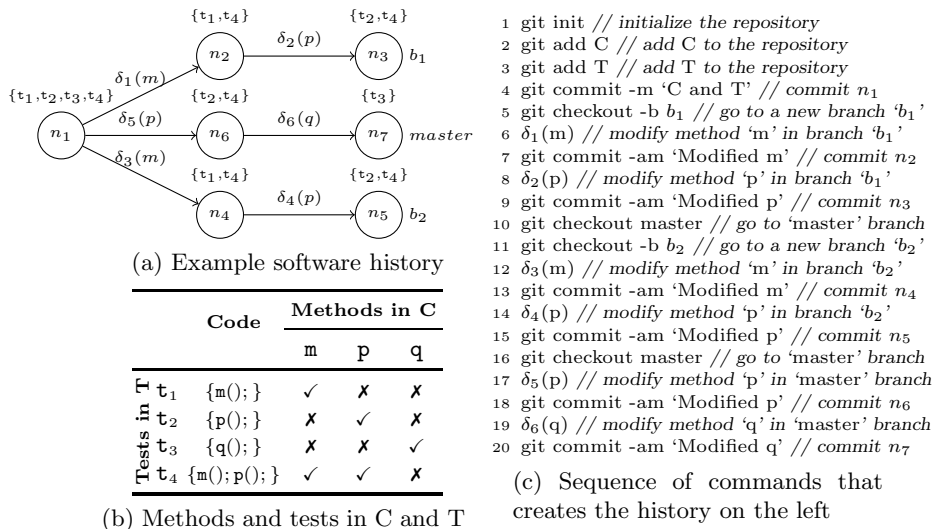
$\{t_1,t_4\}$ $\{t_2,t_4\}$

$\{t_1,t_2,t_3,t_4\}$ $n_1$ $\delta_1(m)$ $n_2$ $\delta_2(p)$ $n_3$ $b_1$

$\delta_5(p)$ $\{t_2,t_4\}$ $n_6$ $\delta_6(q)$ $\{t_3\}$ $n_7$ master

$\delta_3(m)$ $\{t_1,t_4\}$ $n_4$ $\delta_4(p)$ $\{t_2,t_4\}$ $n_5$ $b_2$

(a) Example software history

| Tests in T | Code | m | p | q |
|---|---|---|---|---|
| $t_1$ | {m(); } | ✓ | ✗ | ✗ |
| $t_2$ | {p(); } | ✗ | ✓ | ✗ |
| $t_3$ | {q(); } | ✗ | ✗ | ✓ |
| $t_4$ | {m(); p(); } | ✓ | ✓ | ✗ |

Methods in C

(b) Methods and tests in C and T

1 git init // initialize the repository
2 git add C // add C to the repository
3 git add T // add T to the repository
4 git commit -m 'C and T' // commit $n_1$
5 git checkout -b $b_1$ // go to a new branch '$b_1$'
6 $\delta_1$(m) // modify method 'm' in branch '$b_1$'
7 git commit -am 'Modified m' // commit $n_2$
8 $\delta_2$(p) // modify method 'p' in branch '$b_1$'
9 git commit -am 'Modified p' // commit $n_3$
10 git checkout master // go to 'master' branch
11 git checkout -b $b_2$ // go to a new branch '$b_2$'
12 $\delta_3$(m) // modify method 'm' in branch '$b_2$'
13 git commit -am 'Modified m' // commit $n_4$
14 $\delta_4$(p) // modify method 'p' in branch '$b_2$'
15 git commit -am 'Modified p' // commit $n_5$
16 git checkout master // go to 'master' branch
17 $\delta_5$(p) // modify method 'p' in 'master' branch
18 git commit -am 'Modified p' // commit $n_6$
19 $\delta_6$(q) // modify method 'q' in 'master' branch
20 git commit -am 'Modified q' // commit $n_7$

(c) Sequence of commands that creates the history on the left